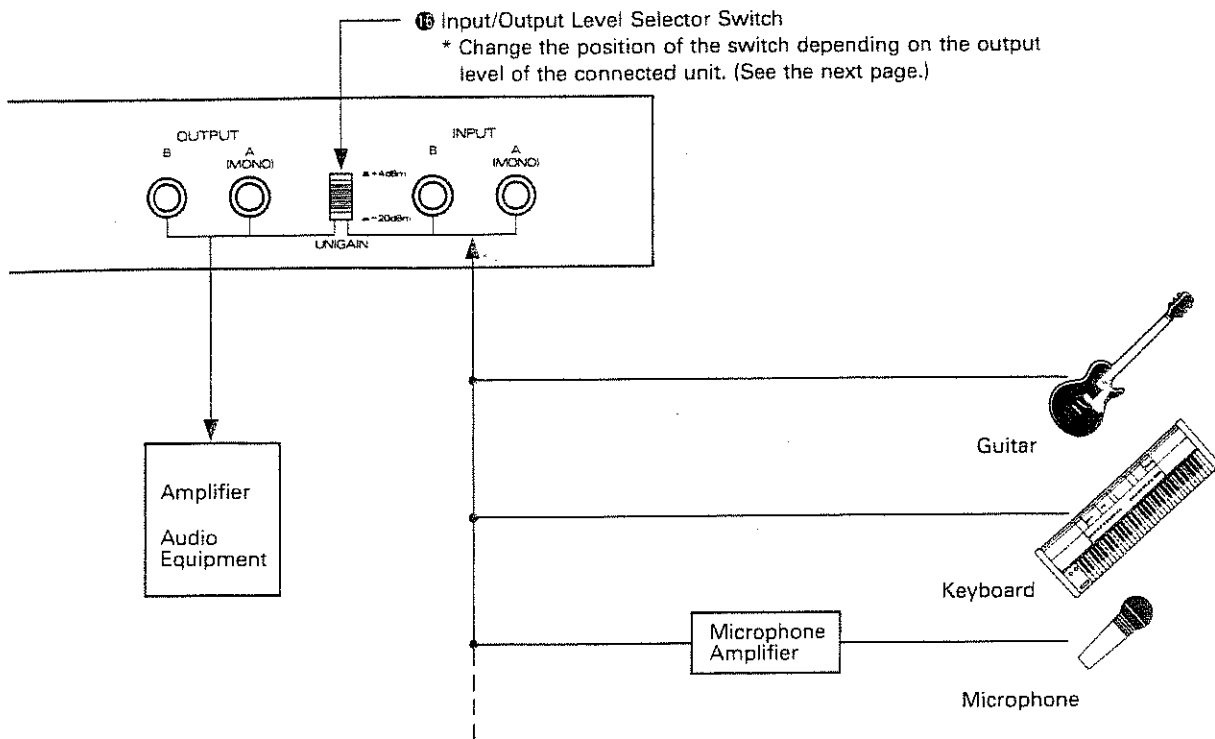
⑮ Input/Output Level Selector Switch
* Change the position of the switch depending on the output level of the connected unit. (See the next page.)

OUTPUT
B
A (MONO)

+4dBm
−20dBm
UNIGAIN

INPUT
B
A (MONO)

Amplifier
Audio Equipment

Guitar

Keyboard

Microphone Amplifier

Microphone